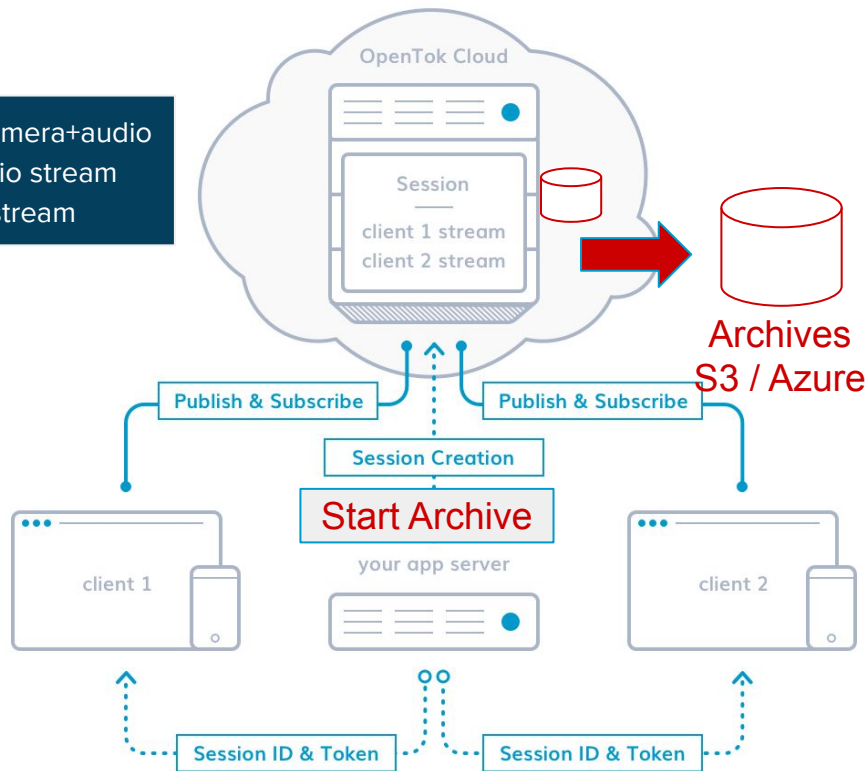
mera+audio
io stream
tream

OpenTok Cloud

Session

client 1 stream
client 2 stream

Archives
S3 / Azure

Publish & Subscribe

Publish & Subscribe

Session Creation

Start Archive

your app server

client 1

client 2

Session ID & Token

Session ID & Token